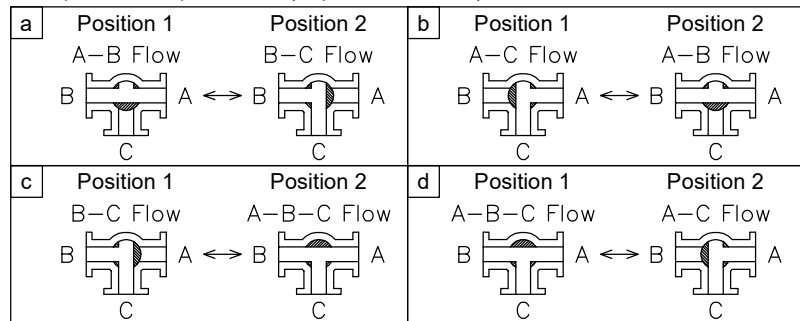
a
Position 1
Position 2
A–B Flow
B–C Flow
B A ⟷ B A
C C

b
Position 1
Position 2
A–C Flow
A–B Flow
B A ⟷ B A
C C

c
Position 1
Position 2
B–C Flow
A–B–C Flow
B A ⟷ B A
C C

d
Position 1
Position 2
A–B–C Flow
A–C Flow
B A ⟷ B A
C C